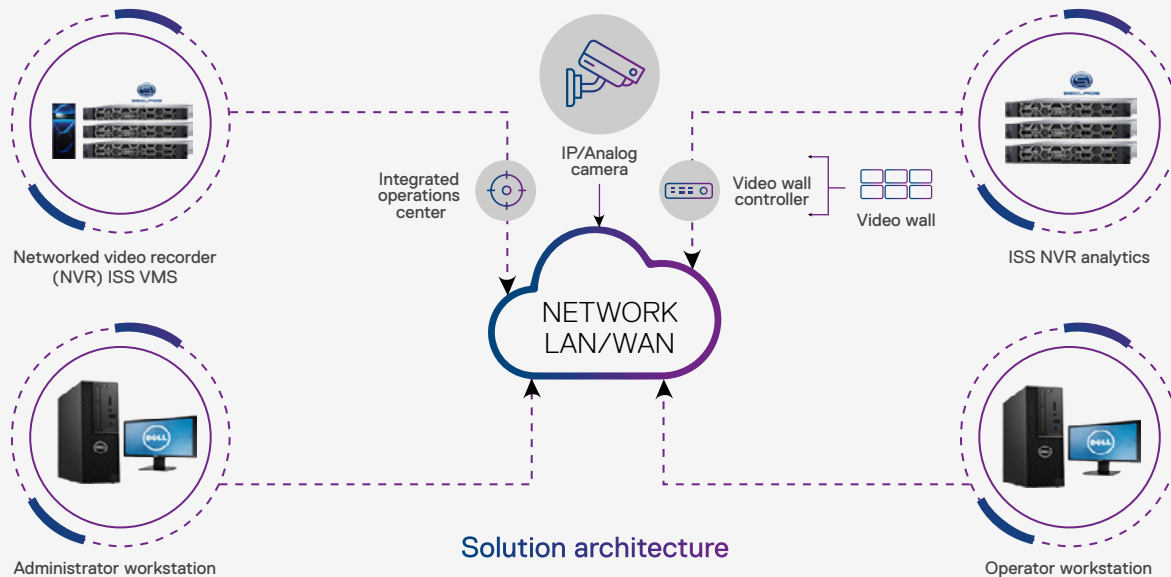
Networked video recorder (NVR) ISS VMS

Integrated operations center

IP/Analog camera

Video wall controller

Video wall

ISS NVR analytics

NETWORK LAN/WAN

Administrator workstation

Solution architecture

Operator workstation